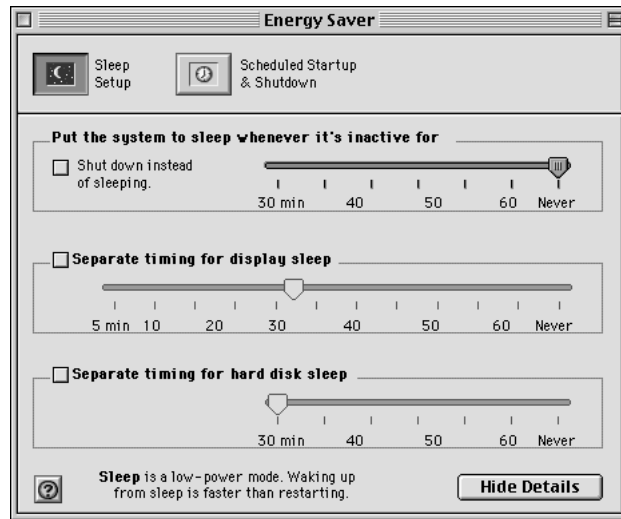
Energy Saver

Sleep Setup

Scheduled Startup & Shutdown

Put the system to sleep whenever it's inactive for

Shut down instead of sleeping.

30 min 40 50 60 Never

Separate timing for display sleep

5 min 10 20 30 40 50 60 Never

Separate timing for hard disk sleep

30 min 40 50 60 Never

?

Sleep is a low-power mode. Waking up from sleep is faster than restarting.

Hide Details